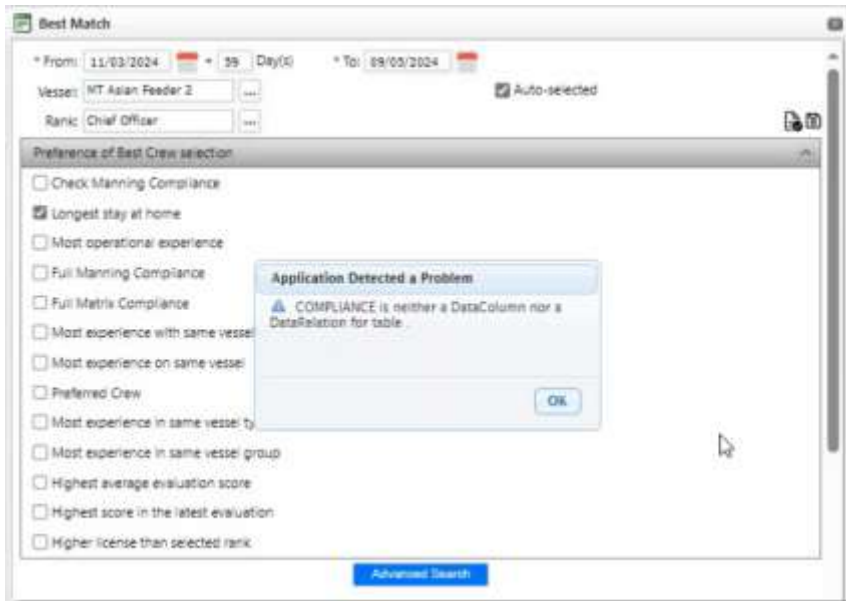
Best Match

* From: 11/03/2024 + 59 Day(s) * To: 09/05/2024

Vessel: MT Asian Feeder 2 ...

Auto-selected

Rank: Chief Officer ...

Preference of Best Crew selection

Check Manning Compliance

Longest stay at home

Most operational experience

Full Manning Compliance

Full Matrix Compliance

Most experience with same vessel

Most experience on same vessel

Preferred Crew

Most experience in same vessel ty

Most experience in same vessel group

Highest average evaluation score

Highest score in the latest evaluation

Higher license than selected rank

Application Detected a Problem

COMPLIANCE is neither a DataColumn nor a DataRelation for table .

OK

Advanced Search